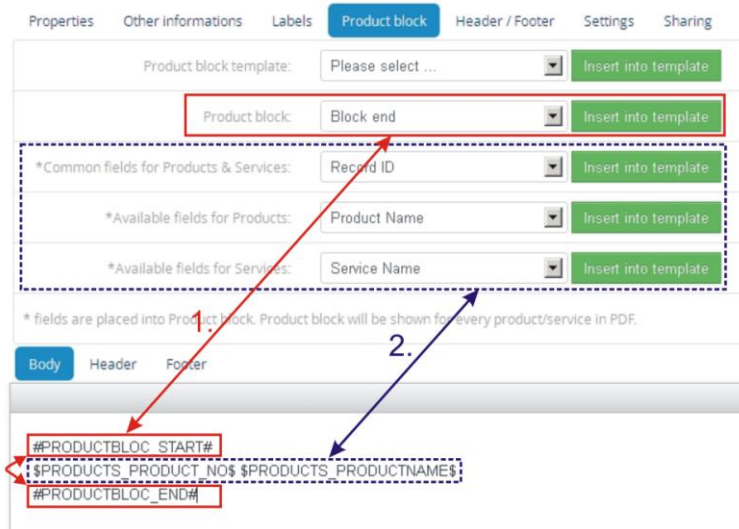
Properties Other informations Labels Product block Header / Footer Settings Sharing

Product block template: Please select ... Insert into template

Product block: Block end Insert into template

*Common fields for Products & Services: Record ID Insert into template

*Available fields for Products: Product Name Insert into template

*Available fields for Services: Service Name Insert into template

* fields are placed into Product block. Product block will be shown for every product/service in PDF.

1.

2.

Body Header Footer

#PRODUCTBLOC_START#
$PRODUCTS_PRODUCT_NO$ $PRODUCTS_PRODUCTNAME$
#PRODUCTBLOC_END#